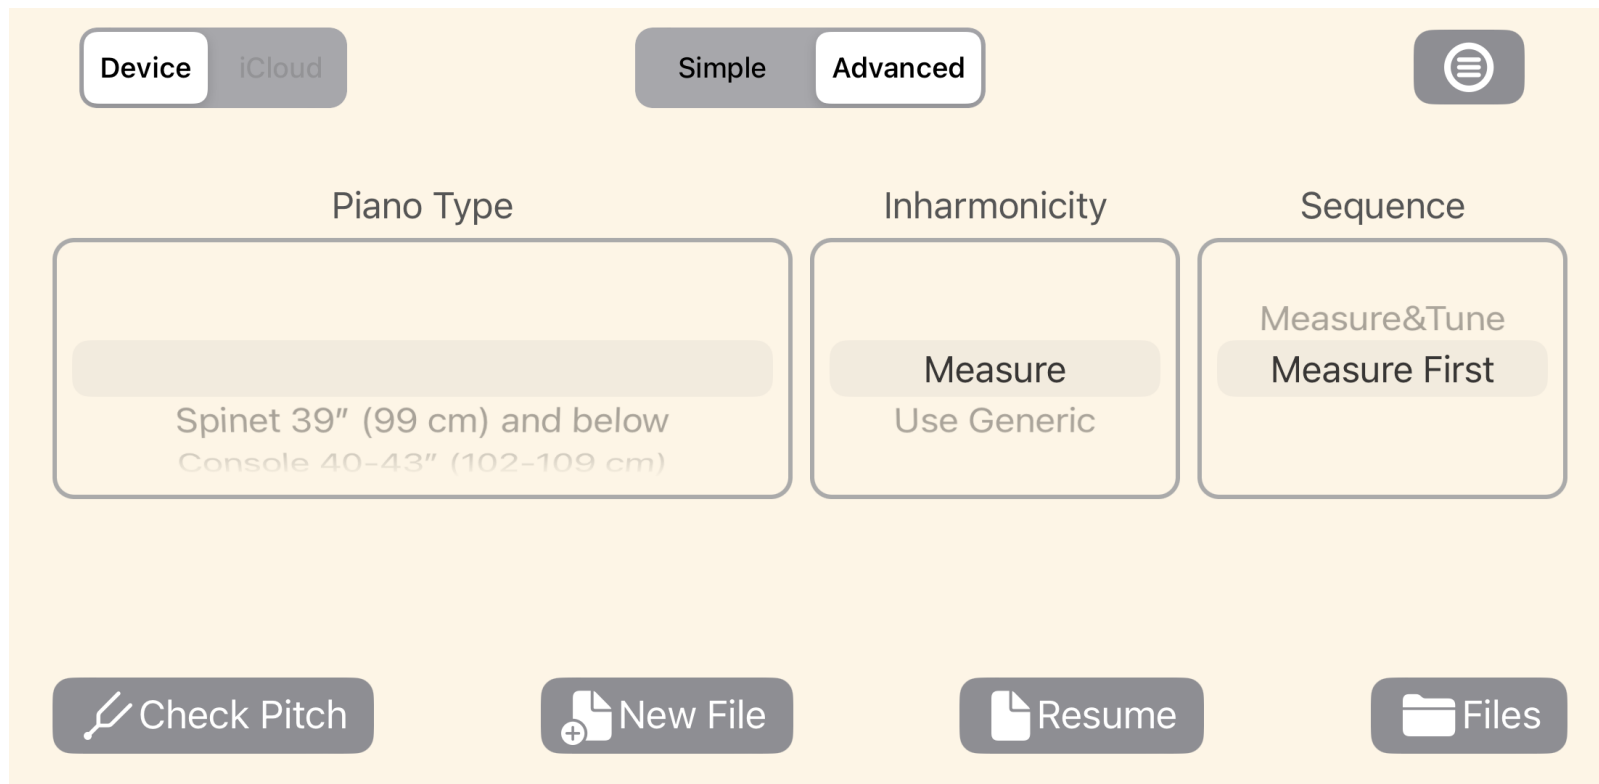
Device iCloud

Simple Advanced

Piano Type

Spinet 39″ (99 cm) and below

Console 40–43″ (102–109 cm)

Inharmonicity

Measure

Use Generic

Sequence

Measure&Tune

Measure First

Check Pitch

New File

Resume

Files